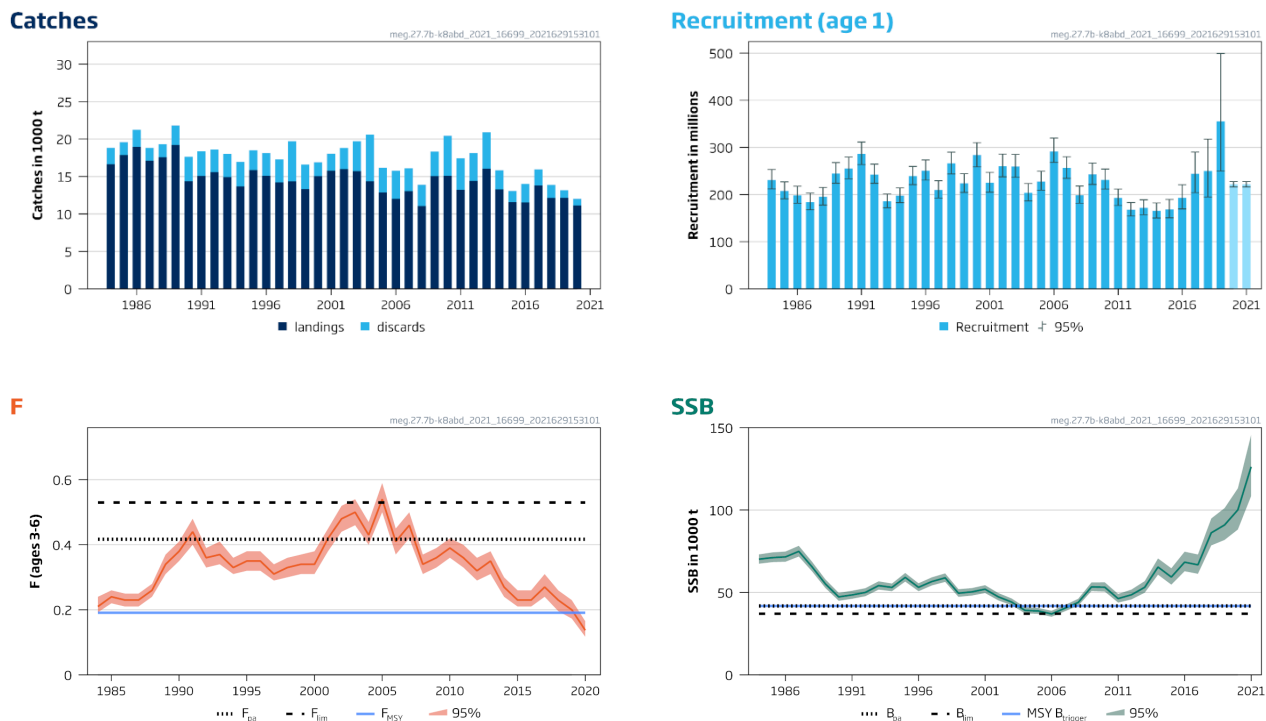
Catches

meg.27.7b-k8abd_2021_16699_2021629153101

Catches in 1000 t

30
25
20
15
10
5
0

1986 1991 1996 2001 2006 2011 2016 2021

landings discards

Recruitment (age 1)

meg.27.7b-k8abd_2021_16699_2021629153101

Recruitment in millions

500
400
300
200
100
0

1986 1991 1996 2001 2006 2011 2016 2021

Recruitment 95%

F

meg.27.7b-k8abd_2021_16699_2021629153101

F (ages 3-6)

0.6
0.4
0.2
0

1985 1990 1995 2000 2005 2010 2015 2020

$F_{pa}$ $F_{lim}$ $F_{MSY}$ 95%

SSB

meg.27.7b-k8abd_2021_16699_2021629153101

SSB in 1000 t

150
100
50
0

1986 1991 1996 2001 2006 2011 2016 2021

$B_{pa}$ $B_{lim}$ MSY $B_{trigger}$ 95%